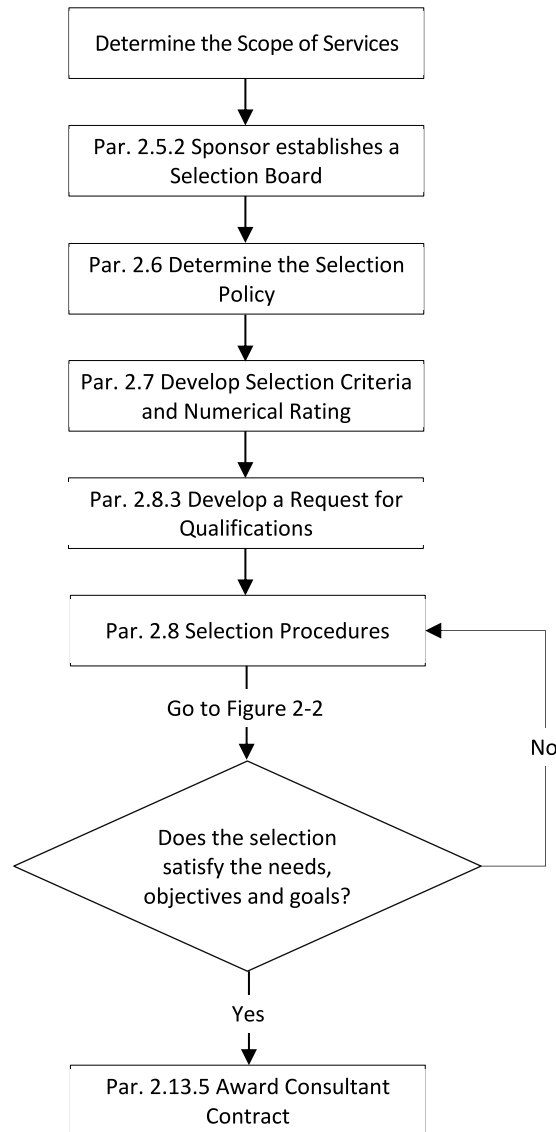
Determine the Scope of Services

Par. 2.5.2 Sponsor establishes a Selection Board

Par. 2.6 Determine the Selection Policy

Par. 2.7 Develop Selection Criteria and Numerical Rating

Par. 2.8.3 Develop a Request for Qualifications

Par. 2.8 Selection Procedures

Go to Figure 2-2

Does the selection satisfy the needs, objectives and goals?

No

Yes

Par. 2.13.5 Award Consultant Contract